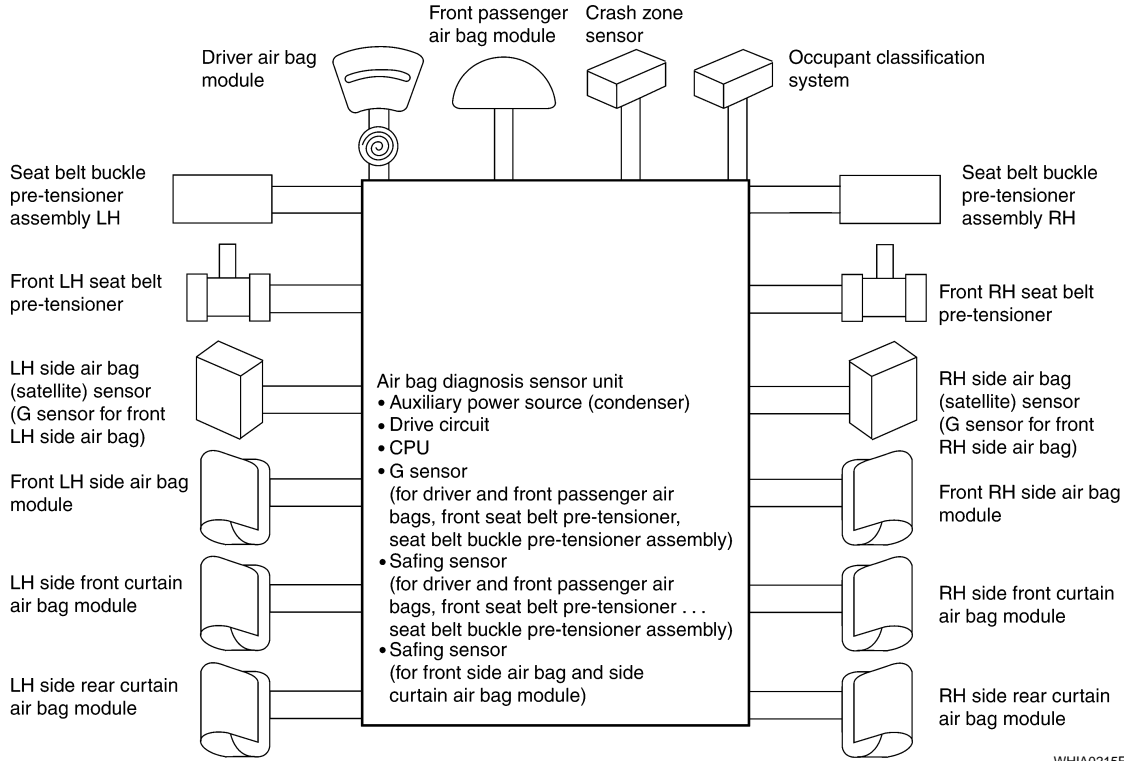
Driver air bag module

Front passenger air bag module

Crash zone sensor

Occupant classification system

Seat belt buckle pre-tensioner assembly LH

Seat belt buckle pre-tensioner assembly RH

Front LH seat belt pre-tensioner

Front RH seat belt pre-tensioner

LH side air bag (satellite) sensor (G sensor for front LH side air bag)

Air bag diagnosis sensor unit
• Auxiliary power source (condenser)
• Drive circuit
• CPU
• G sensor (for driver and front passenger air bags, front seat belt pre-tensioner, seat belt buckle pre-tensioner assembly)
• Safing sensor (for driver and front passenger air bags, front seat belt pre-tensioner . . . seat belt buckle pre-tensioner assembly)
• Safing sensor (for front side air bag and side curtain air bag module)

RH side air bag (satellite) sensor (G sensor for front RH side air bag)

Front LH side air bag module

Front RH side air bag module

LH side front curtain air bag module

RH side front curtain air bag module

LH side rear curtain air bag module

RH side rear curtain air bag module

WHIA0215E